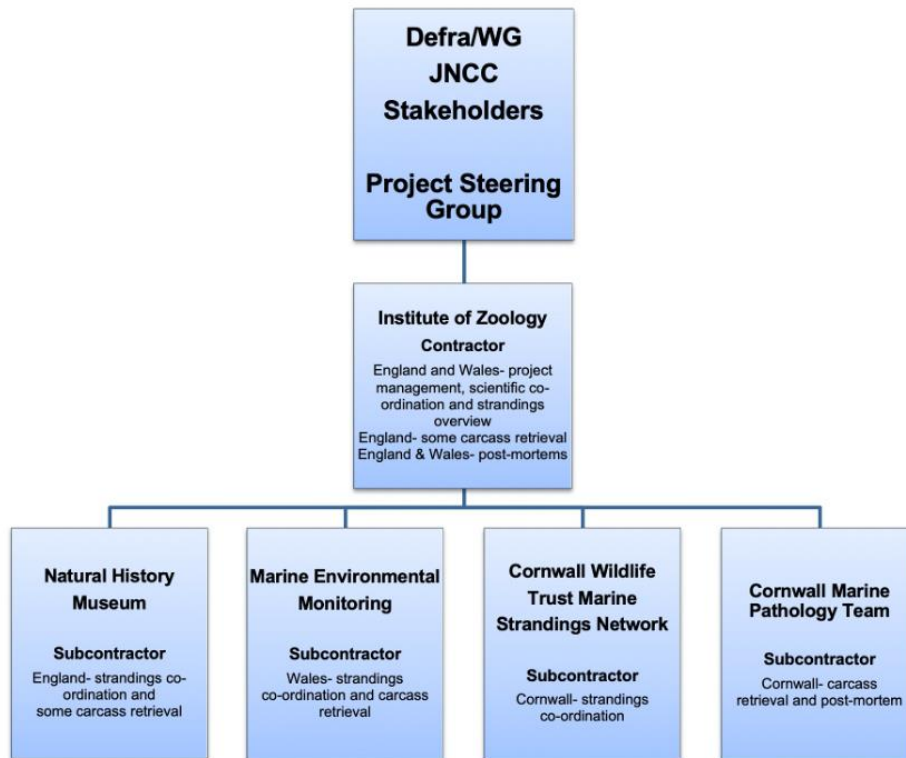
Defra/WG
JNCC
Stakeholders

Project Steering Group

Institute of Zoology

Contractor

England and Wales- project management, scientific co-ordination and strandings overview
England- some carcass retrieval
England & Wales- post-mortems

Natural History Museum

Subcontractor

England- strandings co-ordination and some carcass retrieval

Marine Environmental Monitoring

Subcontractor

Wales- strandings co-ordination and carcass retrieval

Cornwall Wildlife Trust Marine Strandings Network

Subcontractor

Cornwall- strandings co-ordination

Cornwall Marine Pathology Team

Subcontractor

Cornwall- carcass retrieval and post-mortem